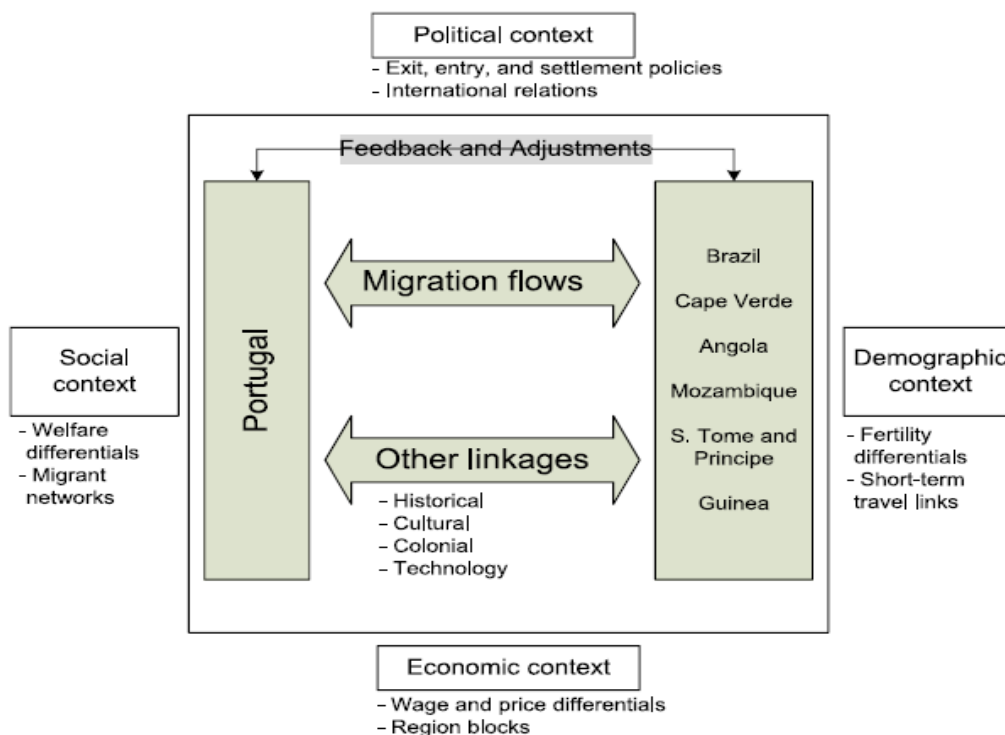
Political context
- Exit, entry, and settlement policies
- International relations

Feedback and Adjustments

Social context
- Welfare differentials
- Migrant networks

Portugal

Migration flows

Other linkages
- Historical
- Cultural
- Colonial
- Technology

Brazil
Cape Verde
Angola
Mozambique
S. Tome and Principe
Guinea

Demographic context
- Fertility differentials
- Short-term travel links

Economic context
- Wage and price differentials
- Region blocks